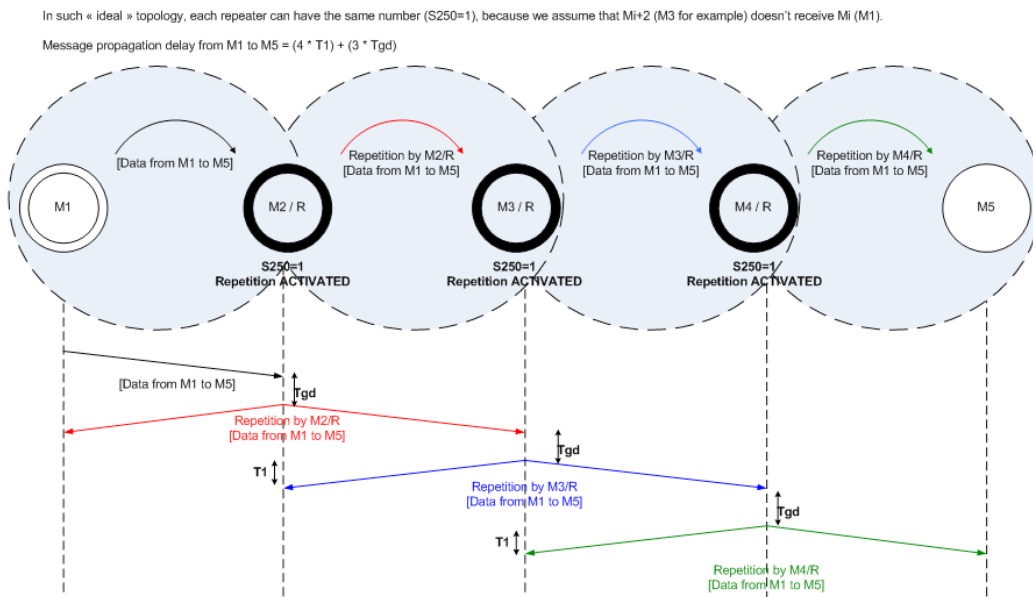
In such « ideal » topology, each repeater can have the same number (S250=1), because we assume that Mi+2 (M3 for example) doesn't receive Mi (M1).

Message propagation delay from M1 to M5 = (4 * T1) + (3 * Tgd)

[Data from M1 to M5]

Repetition by M2/R
[Data from M1 to M5]

Repetition by M3/R
[Data from M1 to M5]

Repetition by M4/R
[Data from M1 to M5]

M1

M2 / R

M3 / R

M4 / R

M5

S250=1
Repetition ACTIVATED

S250=1
Repetition ACTIVATED

S250=1
Repetition ACTIVATED

[Data from M1 to M5]

Tgd

Repetition by M2/R
[Data from M1 to M5]

Tgd

T1

Repetition by M3/R
[Data from M1 to M5]

Tgd

T1

Repetition by M4/R
[Data from M1 to M5]